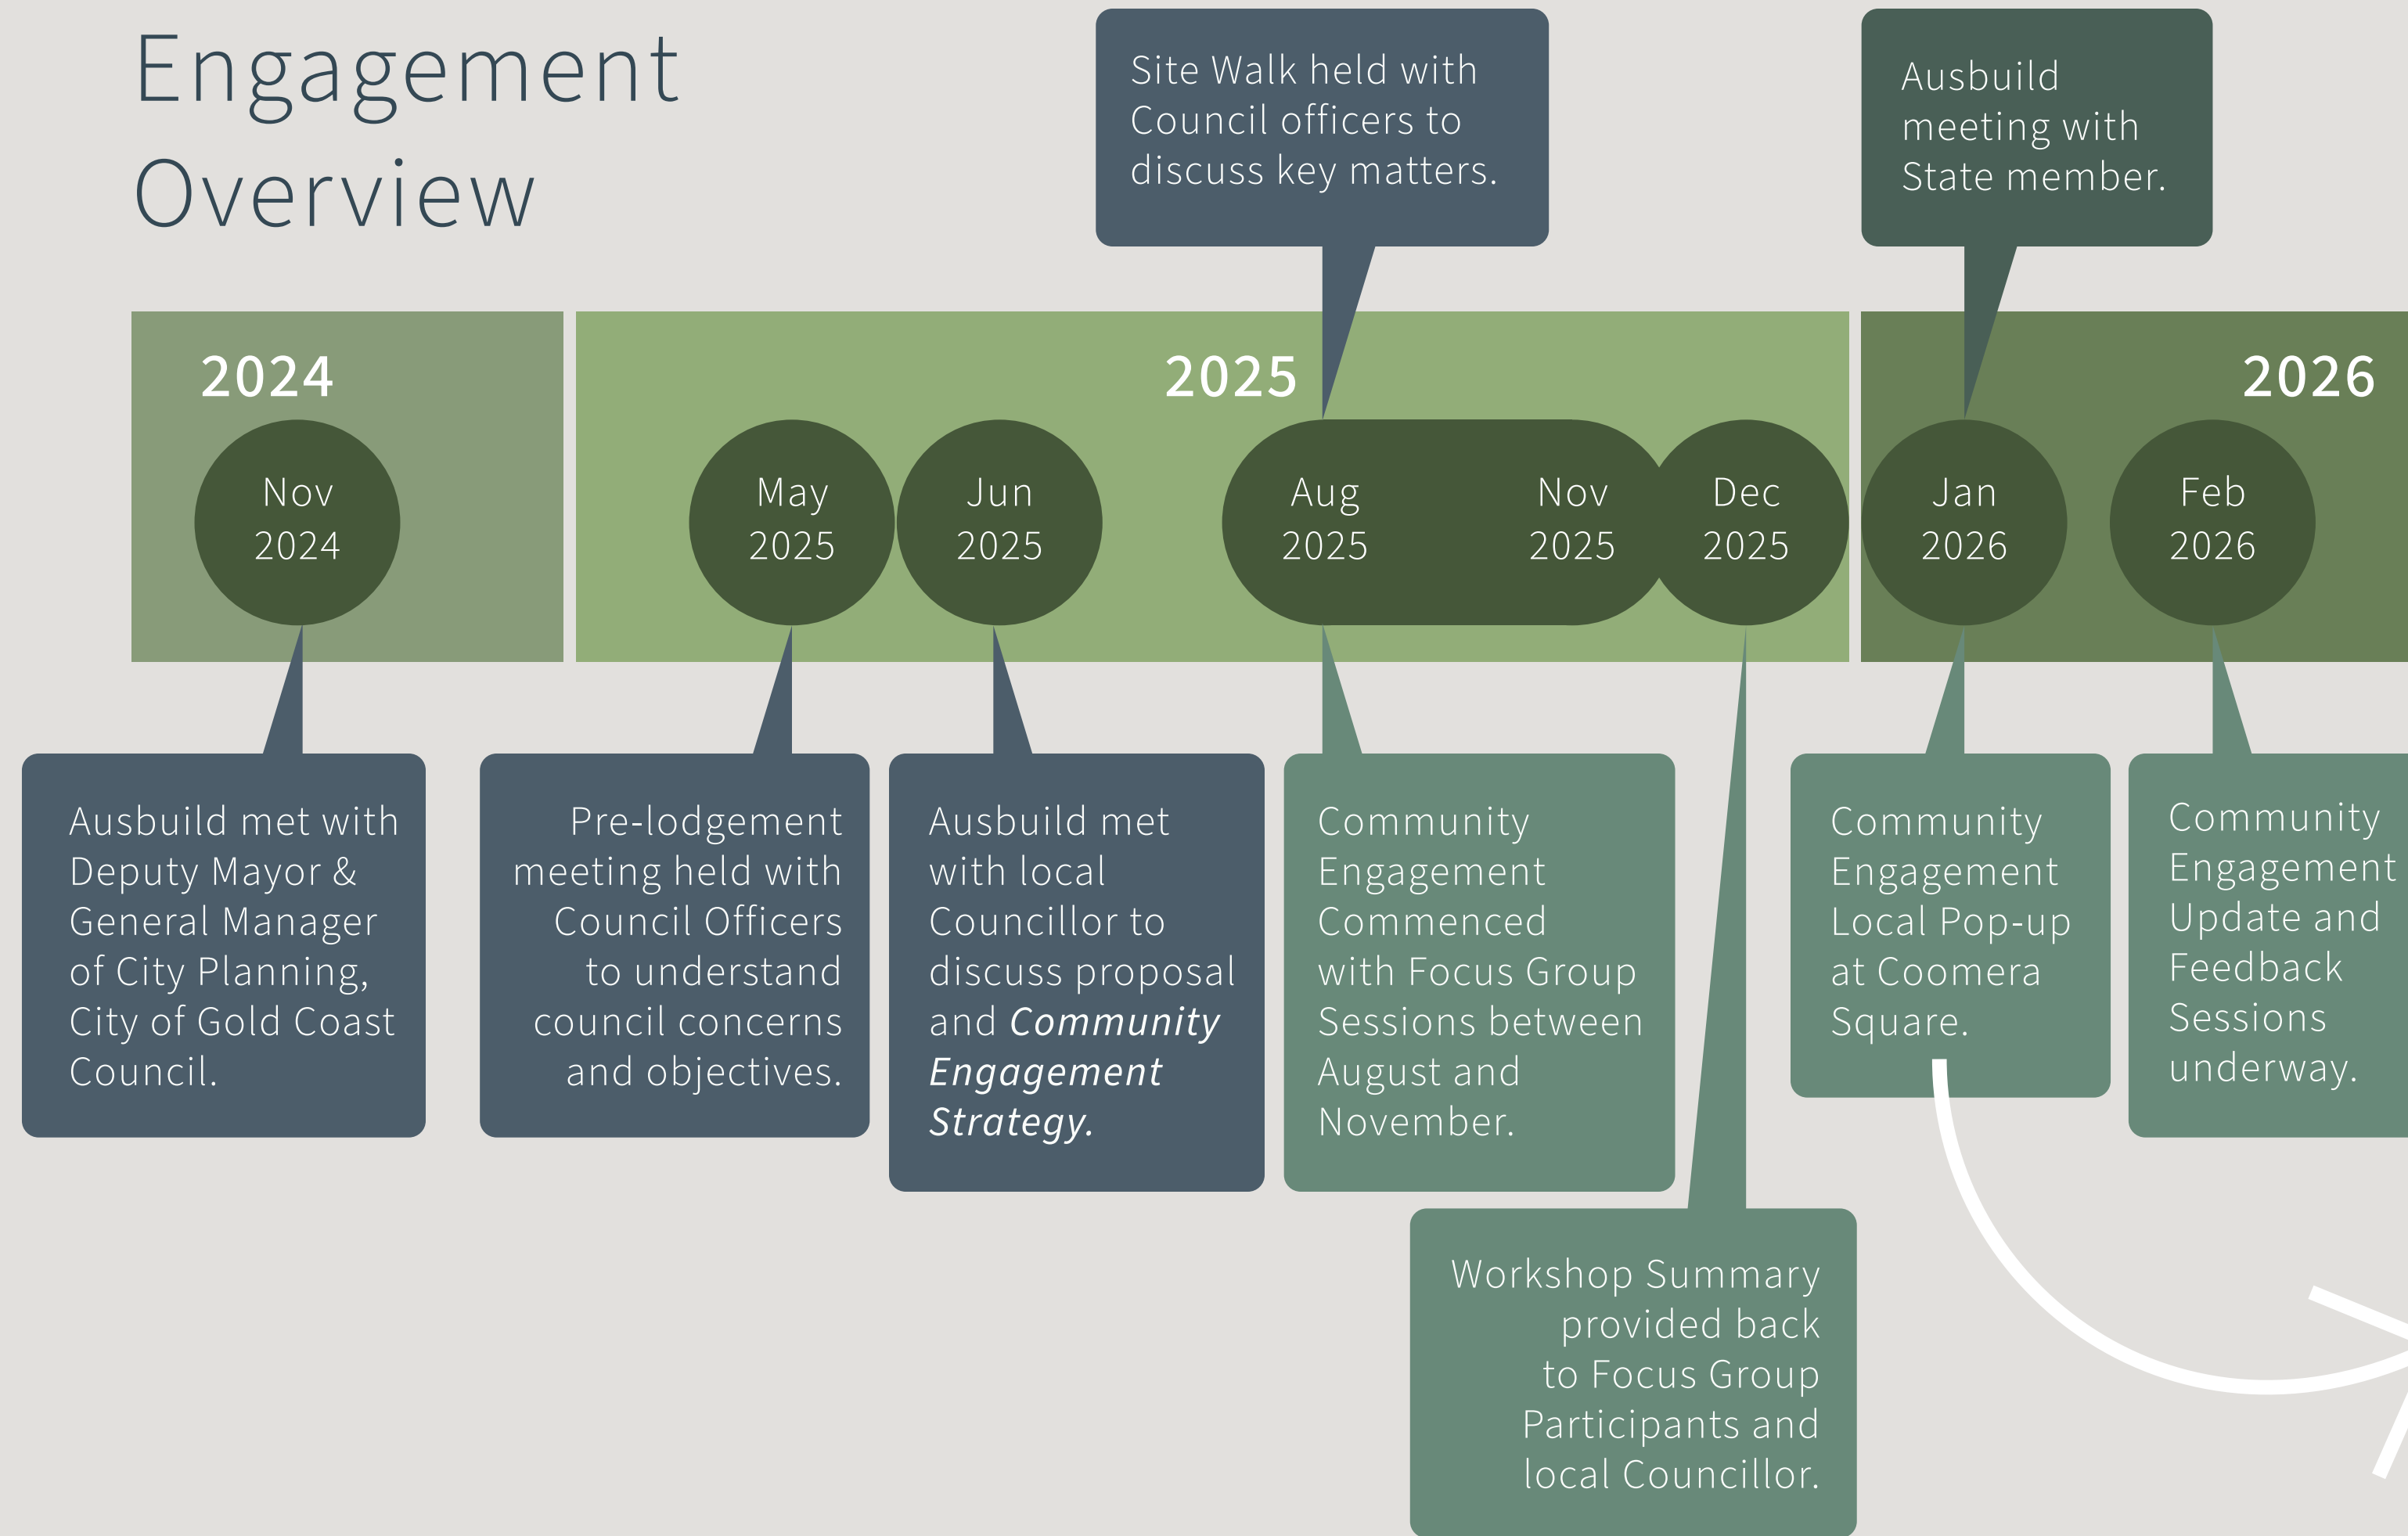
Engagement Overview

Site Walk held with Council officers to discuss key matters.

Ausbuild meeting with State member.

2024

2025

2026

Nov 2024

May 2025

Jun 2025

Aug 2025

Nov 2025

Dec 2025

Jan 2026

Feb 2026

Ausbuild met with Deputy Mayor & General Manager of City Planning, City of Gold Coast Council.

Pre-lodgement meeting held with Council Officers to understand council concerns and objectives.

Ausbuild met with local Councillor to discuss proposal and *Community Engagement Strategy*.

Community Engagement Commenced with Focus Group Sessions between August and November.

Community Engagement Local Pop-up at Coomera Square.

Community Engagement Update and Feedback Sessions underway.

Workshop Summary provided back to Focus Group Participants and local Councillor.